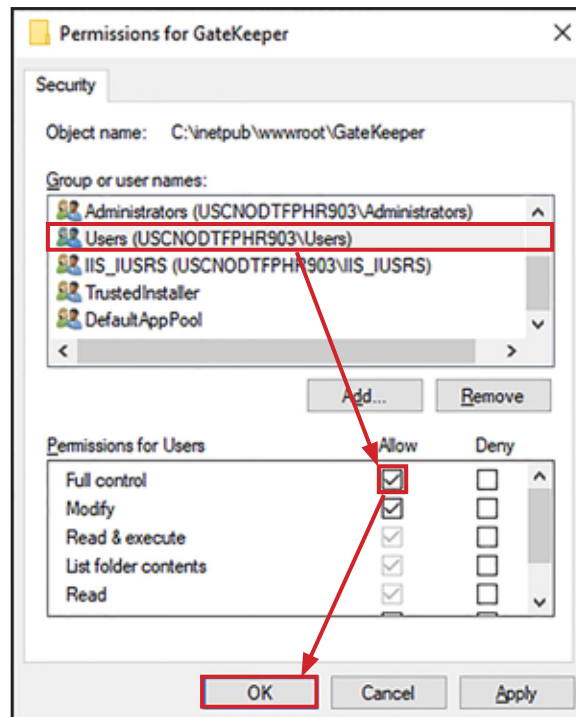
Permissions for GateKeeper

Security

Object name: C:\inetpub\wwwroot\GateKeeper

Group or user names:

Administrators (USCNODTFPHR903\Administrators)
Users (USCNODTFPHR903\Users)
IIS_IUSRS (USCNODTFPHR903\IIS_IUSRS)
TrustedInstaller
DefaultAppPool

Add...
Remove

Permissions for Users | Allow | Deny

Full control
Modify
Read & execute
List folder contents
Read

OK
Cancel
Apply